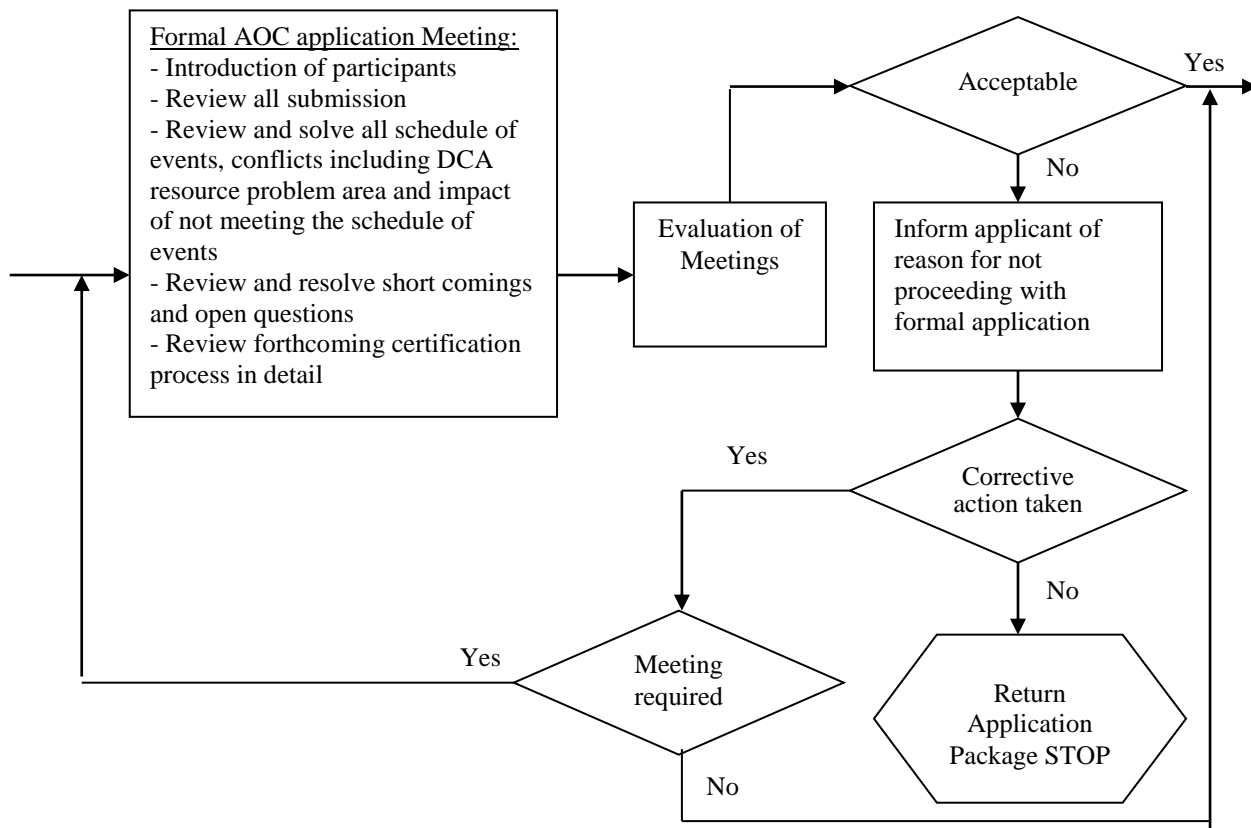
Formal AOC application Meeting:
- Introduction of participants
- Review all submission
- Review and solve all schedule of events, conflicts including DCA resource problem area and impact of not meeting the schedule of events
- Review and resolve short comings and open questions
- Review forthcoming certification process in detail

Evaluation of Meetings

Acceptable

Yes

No

Inform applicant of reason for not proceeding with formal application

Yes

Corrective action taken

No

Yes

Meeting required

No

Return Application Package STOP